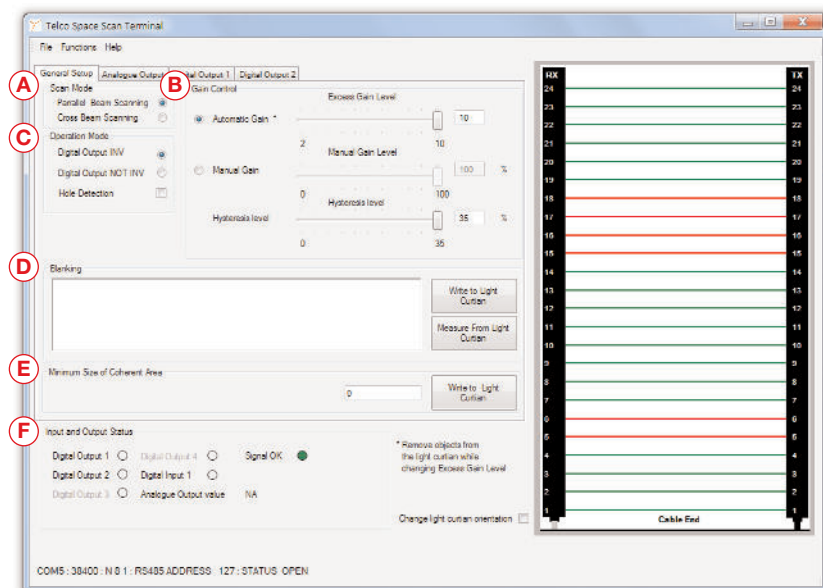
Telco Space Scan Terminal

File Functions Help

General Setup | Analogue Output | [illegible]ital Output 1 | Digital Output 2

A
Scan Mode
Parallel Beam Scanning
Cross Beam Scanning

B
Gain Control
Excess Gain Level
Automatic Gain *
10
2 10
Manual Gain Level
Manual Gain
100 %
0 100
Hysteresis level
Hysteresis level
35 %
0 35

C
Operation Mode
Digital Output INV
Digital Output NOT INV
Hole Detection

D
Blanking
Write to Light Curtian
Measure From Light Curtian

E
Minimum Size of Coherent Area
0
Write to Light Curtain

F
Input and Output Status
Digital Output 1
Digital Output 4
Signal OK
Digital Output 2
Digital Input 1
Digital Output 3
Analogue Output value NA

* Remove objects from the light curtain while changing Excess Gain Level

Change light curtain orientation

COM5 : 38400 : N 8 1 : RS485 ADDRESS 127 : STATUS OPEN

RX
TX
24 23 22 21 20 19 18 17 16 15 14 13 12 11 10 9 8 7 6 5 4 3 2 1
24 23 22 21 20 19 18 17 16 15 14 13 12 11 10 9 8 7 6 5 4 3 2 1
Cable End